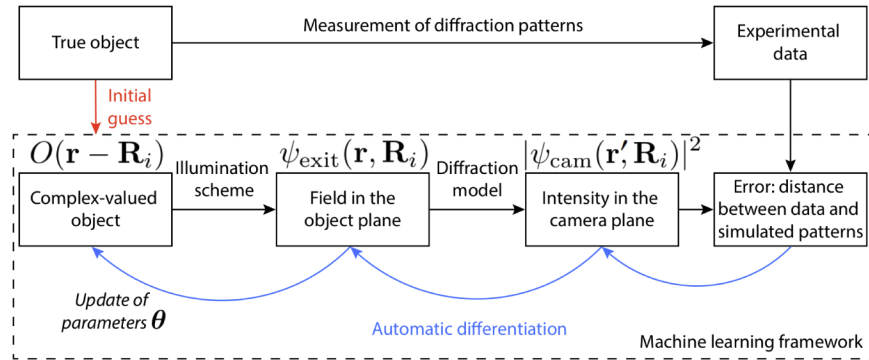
True object

Measurement of diffraction patterns

Experimental data

Initial guess

$O(\mathbf{r}-\mathbf{R}_i)$

Illumination scheme

$\psi_{\mathrm{exit}}(\mathbf{r},\mathbf{R}_i)$

Diffraction model

$|\psi_{\mathrm{cam}}(\mathbf{r}',\mathbf{R}_i)|^2$

Complex-valued object

Field in the object plane

Intensity in the camera plane

Error: distance between data and simulated patterns

Update of parameters $\boldsymbol{\theta}$

Automatic differentiation

Machine learning framework